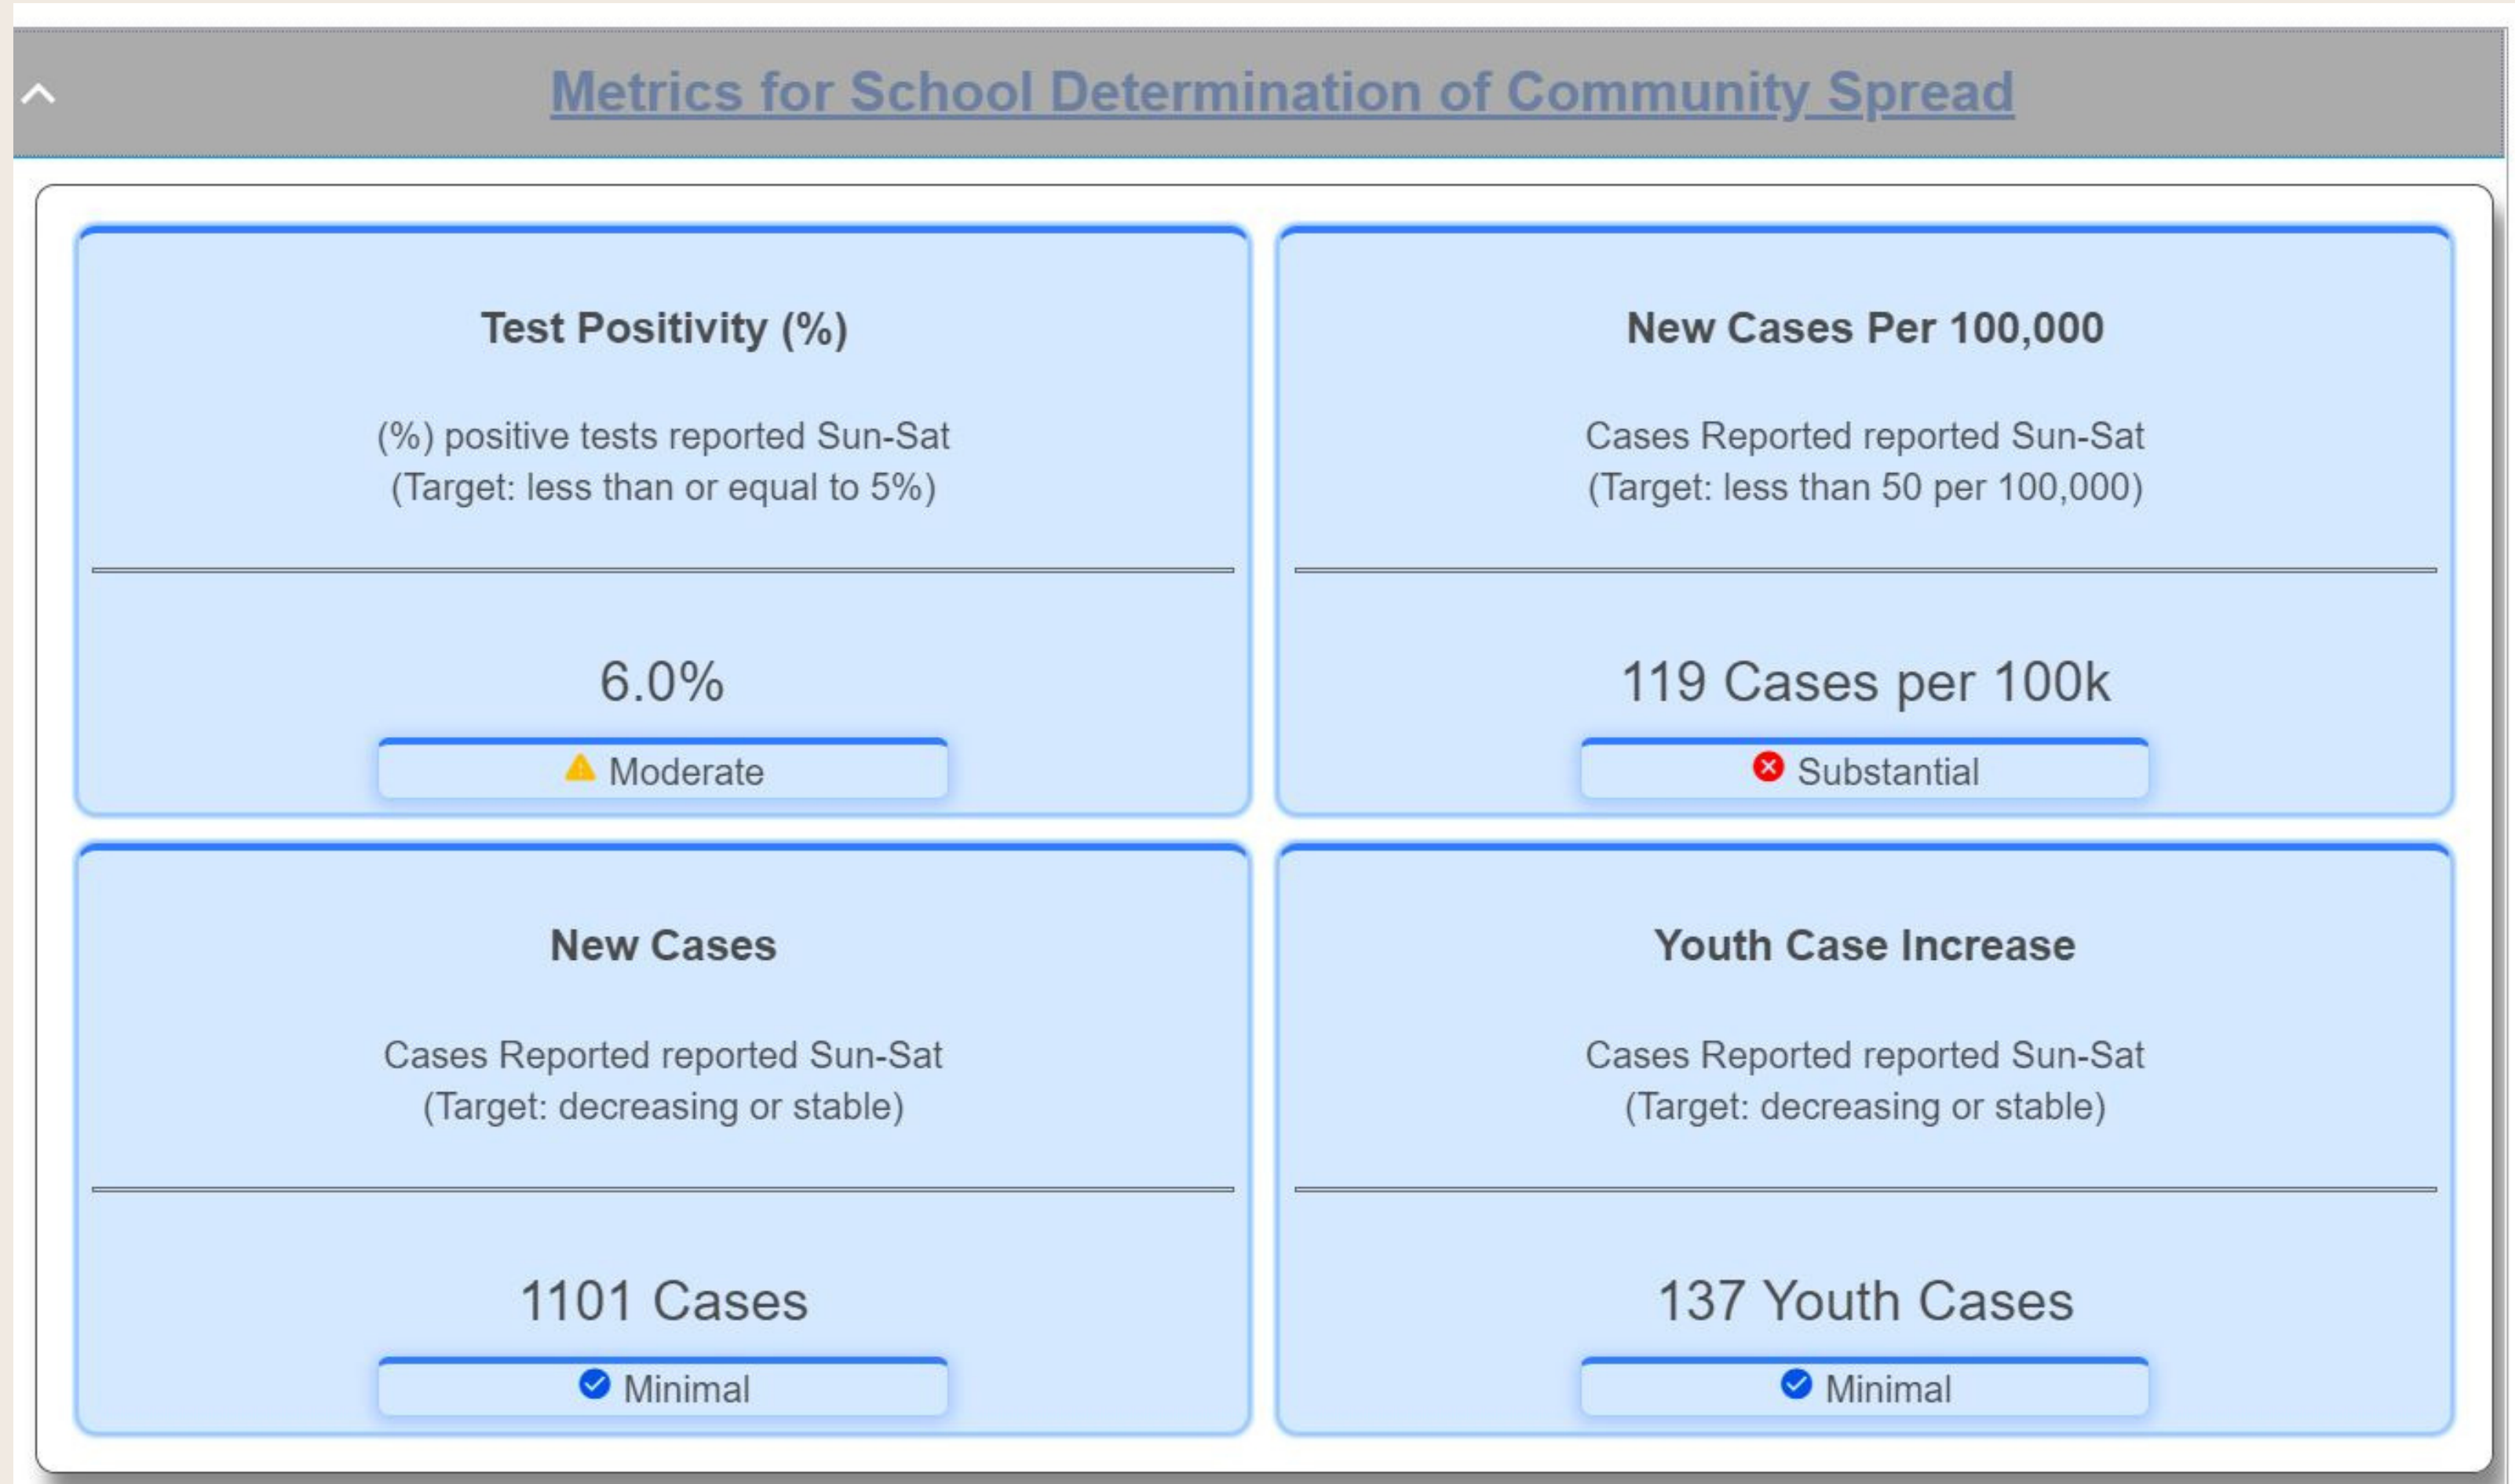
Metrics for School Determination of Community Spread

Test Positivity (%)

(%) positive tests reported Sun-Sat
(Target: less than or equal to 5%)

6.0%

Moderate

New Cases Per 100,000

Cases Reported reported Sun-Sat
(Target: less than 50 per 100,000)

119 Cases per 100k

Substantial

New Cases

Cases Reported reported Sun-Sat
(Target: decreasing or stable)

1101 Cases

Minimal

Youth Case Increase

Cases Reported reported Sun-Sat
(Target: decreasing or stable)

137 Youth Cases

Minimal